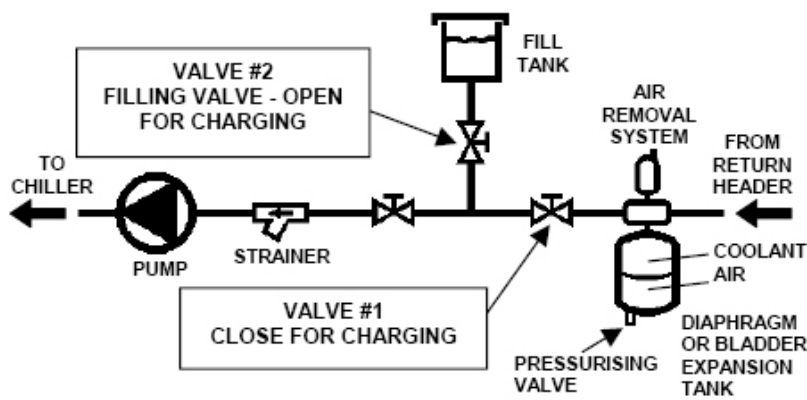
VALVE #2
FILLING VALVE - OPEN
FOR CHARGING

FILL
TANK

AIR
REMOVAL
SYSTEM

TO
CHILLER

FROM
RETURN
HEADER

PUMP

STRAINER

COOLANT

AIR

VALVE #1
CLOSE FOR CHARGING

DIAPHRAGM
OR BLADDER
EXPANSION
TANK

PRESSURISING
VALVE